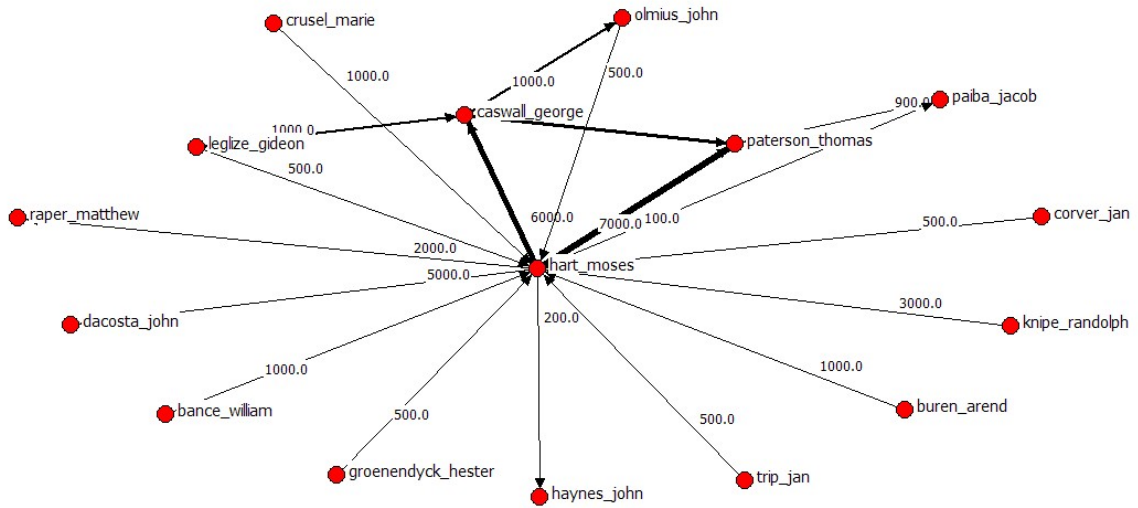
crusel_marie
olmius_john
1000.0
1000.0
500.0
caswall_george
paiba_jacob
900.0
1000.0
leglize_gideon
paterson_thomas
500.0
raper_matthew
6000.0
7000.0
100.0
corver_jan
500.0
2000.0
hart_moses
5000.0
dacosta_john
3000.0
knipe_randolph
200.0
1000.0
1000.0
bance_william
buren_arend
500.0
500.0
groenendyck_hester
trip_jan
haynes_john